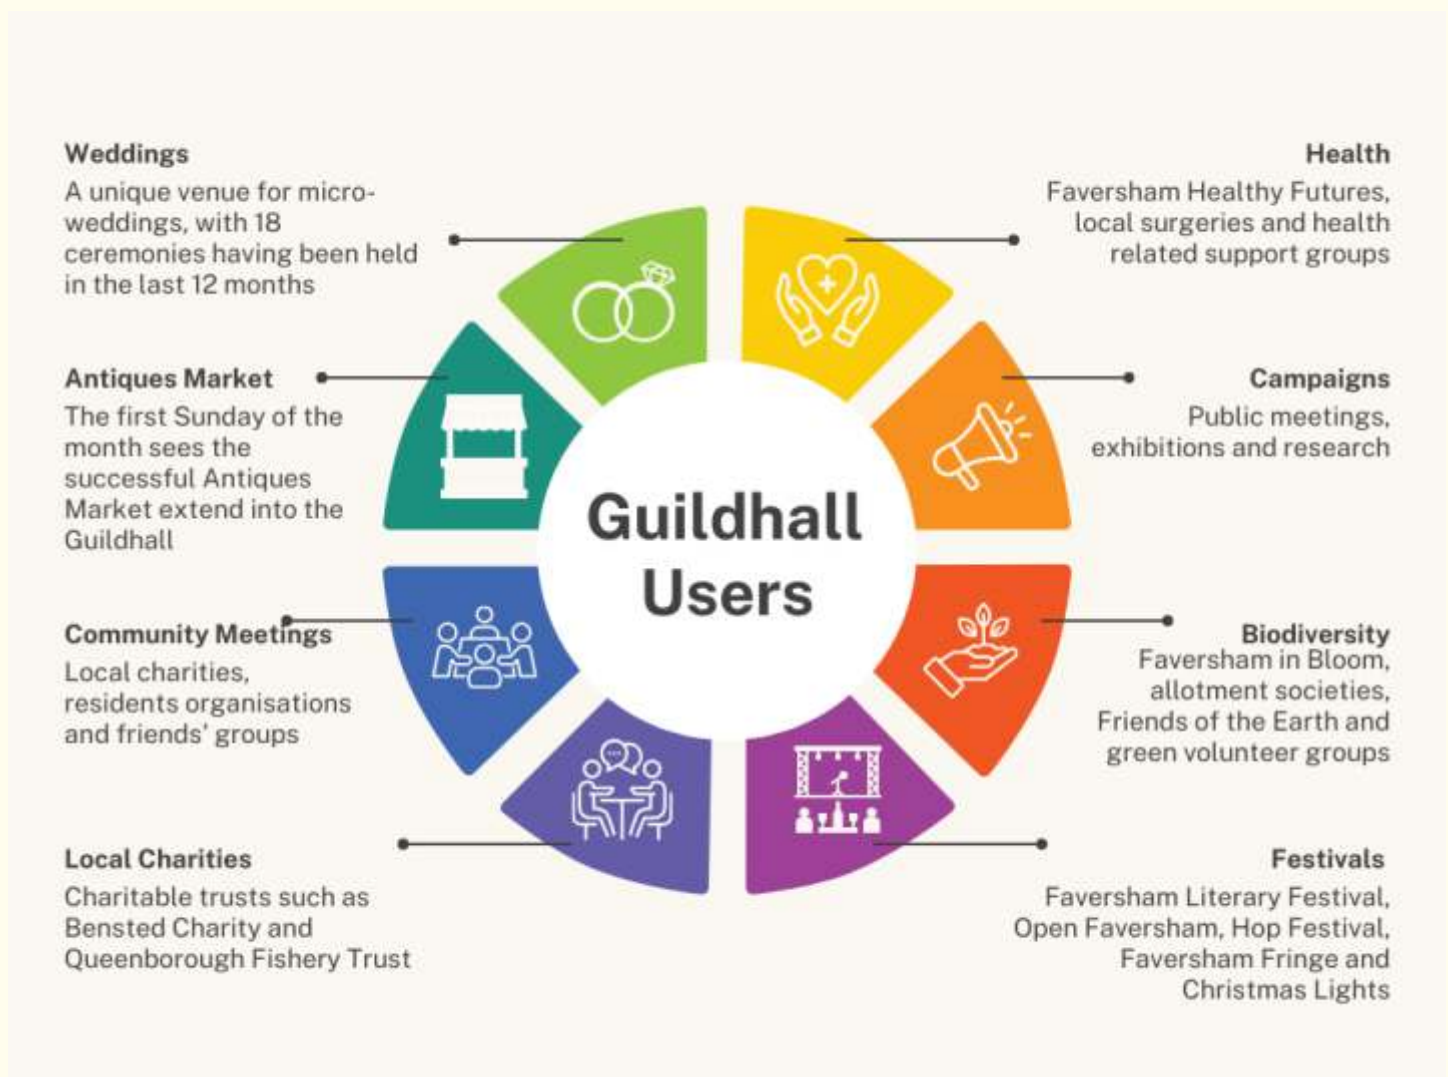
Weddings
A unique venue for micro-weddings, with 18 ceremonies having been held in the last 12 months

Health
Faversham Healthy Futures, local surgeries and health related support groups

Antiques Market
The first Sunday of the month sees the successful Antiques Market extend into the Guildhall

Campaigns
Public meetings, exhibitions and research

Guildhall Users

Community Meetings
Local charities, residents organisations and friends' groups

Biodiversity
Faversham in Bloom, allotment societies, Friends of the Earth and green volunteer groups

Local Charities
Charitable trusts such as Bensted Charity and Queenborough Fishery Trust

Festivals
Faversham Literary Festival, Open Faversham, Hop Festival, Faversham Fringe and Christmas Lights